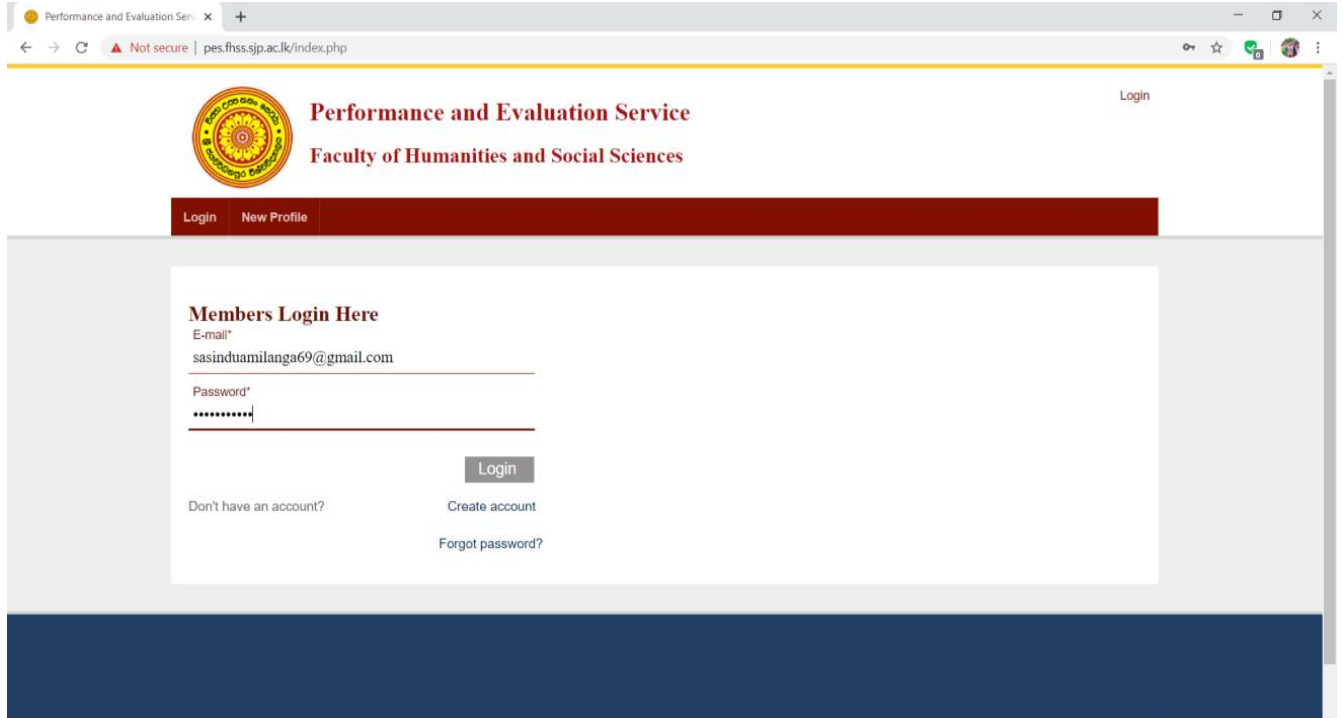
Performance and Evaluation Serv ×
+

Not secure | pes.fhss.sjp.ac.lk/index.php

Performance and Evaluation Service

Faculty of Humanities and Social Sciences

Login

Login New Profile

Members Login Here

E-mail*

sasinduamilanga69@gmail.com

Password*

•••••••••••

Login

Don't have an account?

Create account

Forgot password?